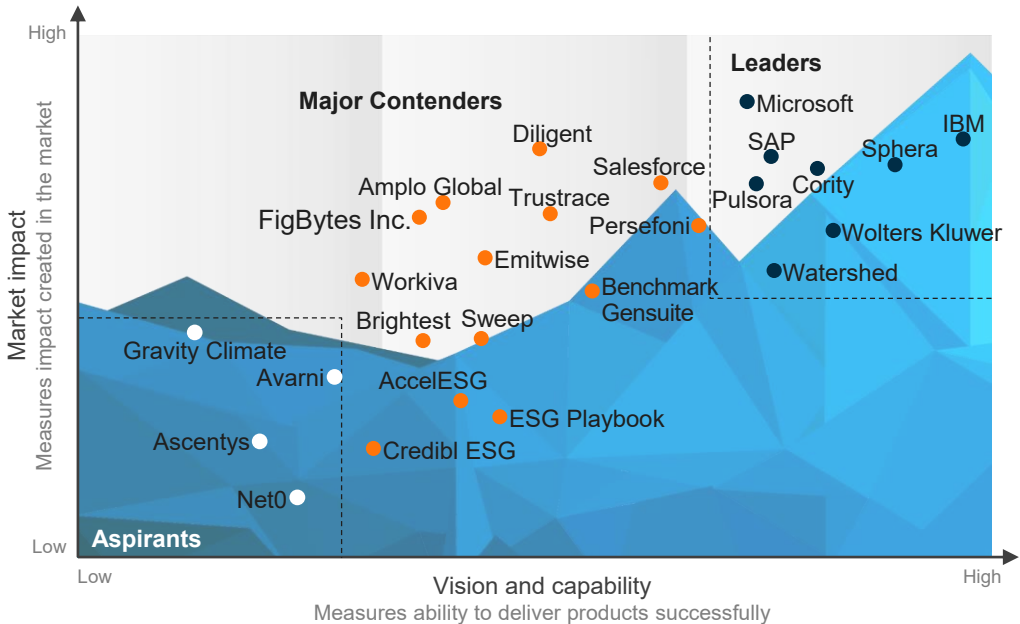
High

Market impact
Measures impact created in the market

Low

Major Contenders

Leaders

Microsoft
SAP
IBM
Sphera
Cority
Pulsora
Wolters Kluwer
Watershed

Diligent
Salesforce
Amplo Global
Trustrace
FigBytes Inc.
Persefoni
Emitwise
Workiva
Benchmark Gensuite
Brightest
Sweep
AccelESG
ESG Playbook
Credibl ESG

Gravity Climate
Avarni
Ascentys
Net0

Aspirants

Low

Vision and capability
Measures ability to deliver products successfully

High